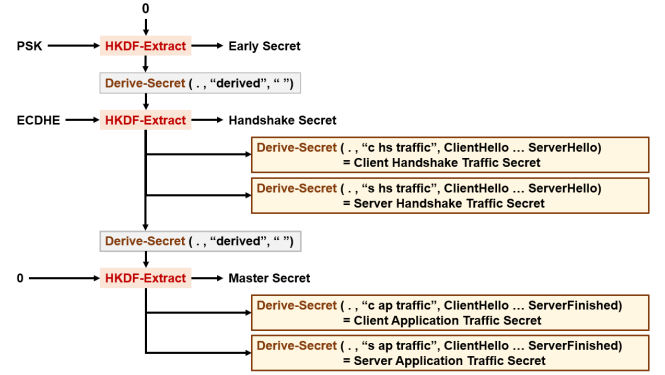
0

PSK HKDF-Extract Early Secret

Derive-Secret ( . , “derived”, “ ”)

ECDHE HKDF-Extract Handshake Secret

Derive-Secret ( . , “c hs traffic”, ClientHello … ServerHello) = Client Handshake Traffic Secret

Derive-Secret ( . , “s hs traffic”, ClientHello … ServerHello) = Server Handshake Traffic Secret

Derive-Secret ( . , “derived”, “ ”)

0 HKDF-Extract Master Secret

Derive-Secret ( . , “c ap traffic”, ClientHello … ServerFinished) = Client Application Traffic Secret

Derive-Secret ( . , “s ap traffic”, ClientHello … ServerFinished) = Server Application Traffic Secret